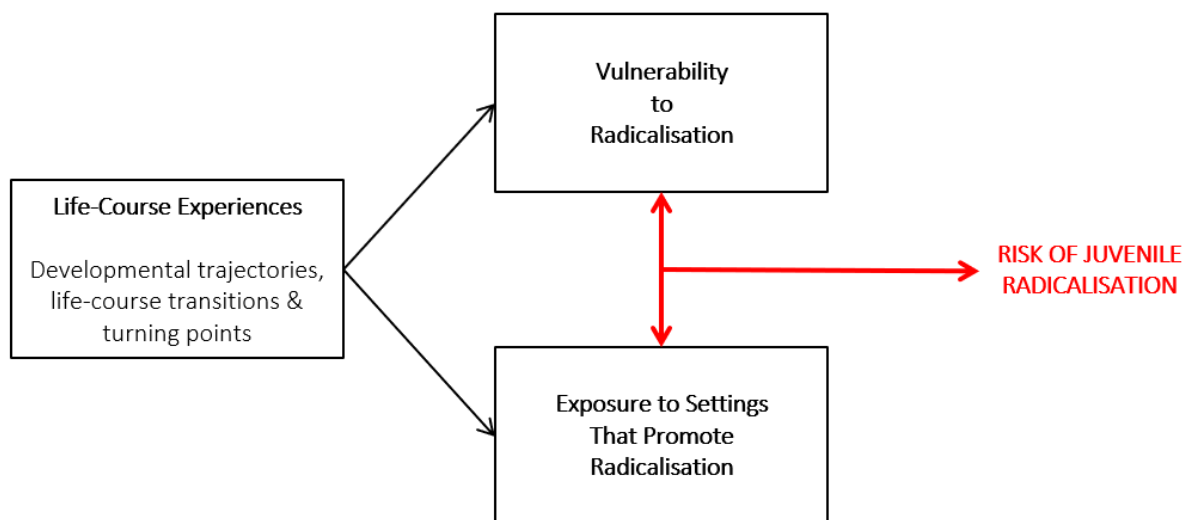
Vulnerability
to
Radicalisation

Life-Course Experiences

Developmental trajectories, life-course transitions & turning points

RISK OF JUVENILE RADICALISATION

Exposure to Settings That Promote Radicalisation